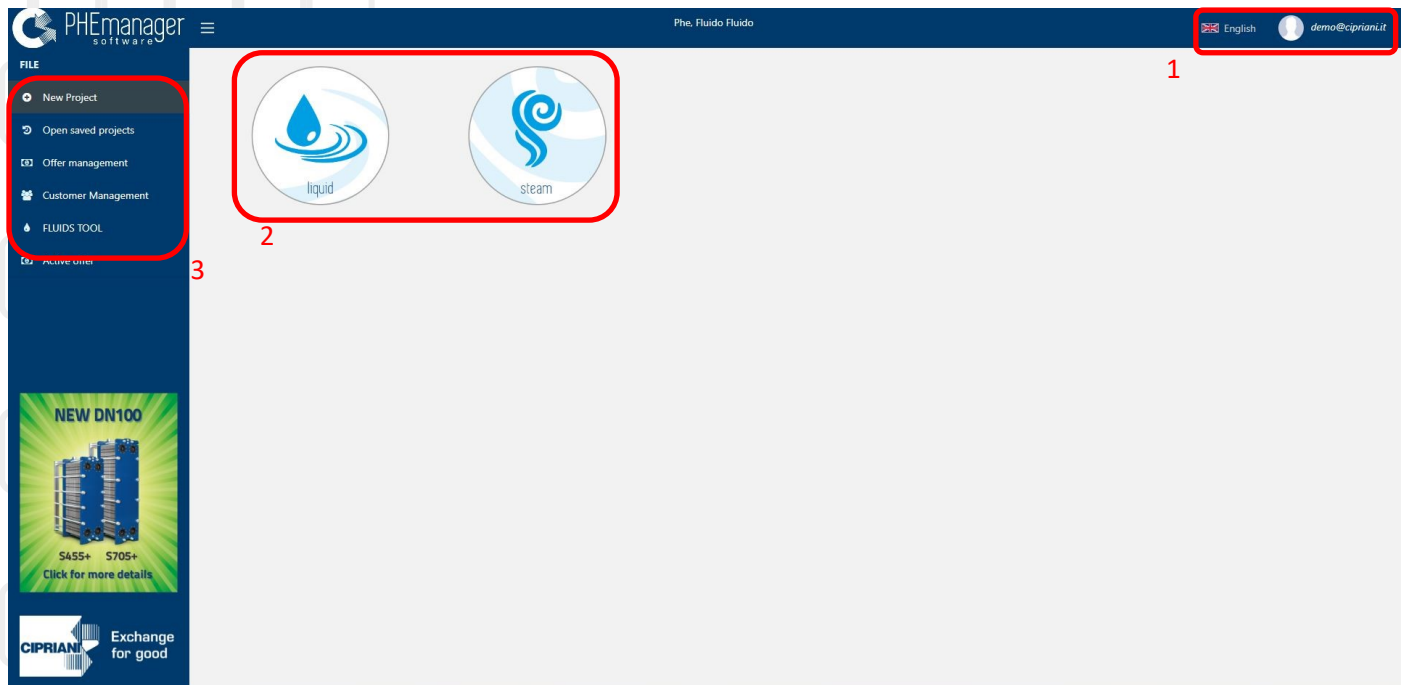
PHEmanager software

Phe, Fluido Fluido

English demo@cipriani.it

1

FILE

New Project

Open saved projects

Offer management

Customer Management

FLUIDS TOOL

Active offer

3

liquid

steam

2

NEW DN100

S455+ S705+

Click for more details

CIPRIANI

Exchange for good